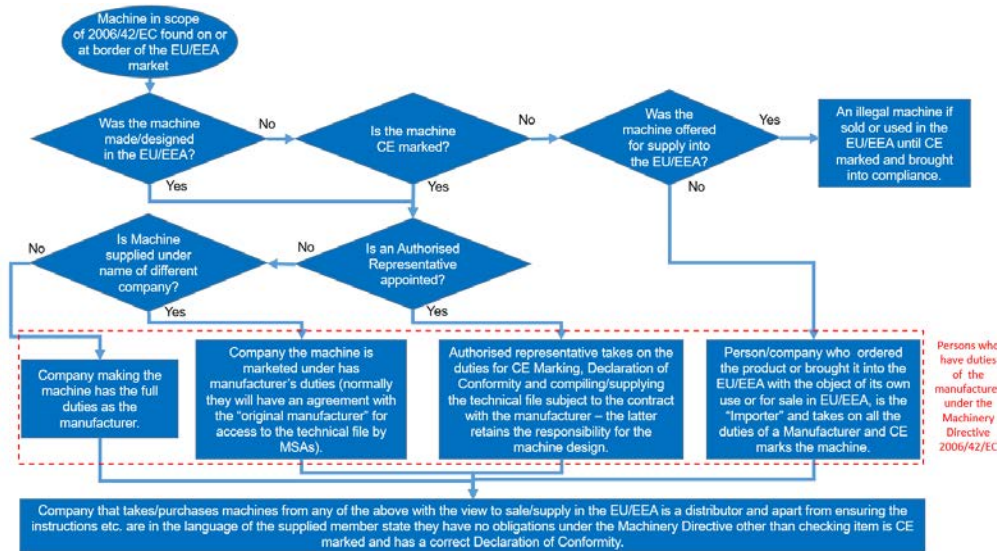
Machine in scope of 2006/42/EC found on or at border of the EU/EEA market

Was the machine made/designed in the EU/EEA?

No

Is the machine CE marked?

No

Was the machine offered for supply into the EU/EEA?

Yes

An illegal machine if sold or used in the EU/EEA until CE marked and brought into compliance.

Yes

Yes

No

No

Is Machine supplied under name of different company?

No

Is an Authorised Representative appointed?

Yes

Yes

Company making the machine has the full duties as the manufacturer.

Company the machine is marketed under has manufacturer's duties (normally they will have an agreement with the "original manufacturer" for access to the technical file by MSAs).

Authorised representative takes on the duties for CE Marking, Declaration of Conformity and compiling/supplying the technical file subject to the contract with the manufacturer – the latter retains the responsibility for the machine design.

Person/company who ordered the product or brought it into the EU/EEA with the object of its own use or for sale in EU/EEA, is the "Importer" and takes on all the duties of a Manufacturer and CE marks the machine.

Persons wh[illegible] have duties of the manufacture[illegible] under the Machinery Directive 2006/42/E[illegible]

Company that takes/purchases machines from any of the above with the view to sale/supply in the EU/EEA is a distributor and apart from ensuring the instructions etc. are in the language of the supplied member state they have no obligations under the Machinery Directive other than checking item is CE marked and has a correct Declaration of Conformity.